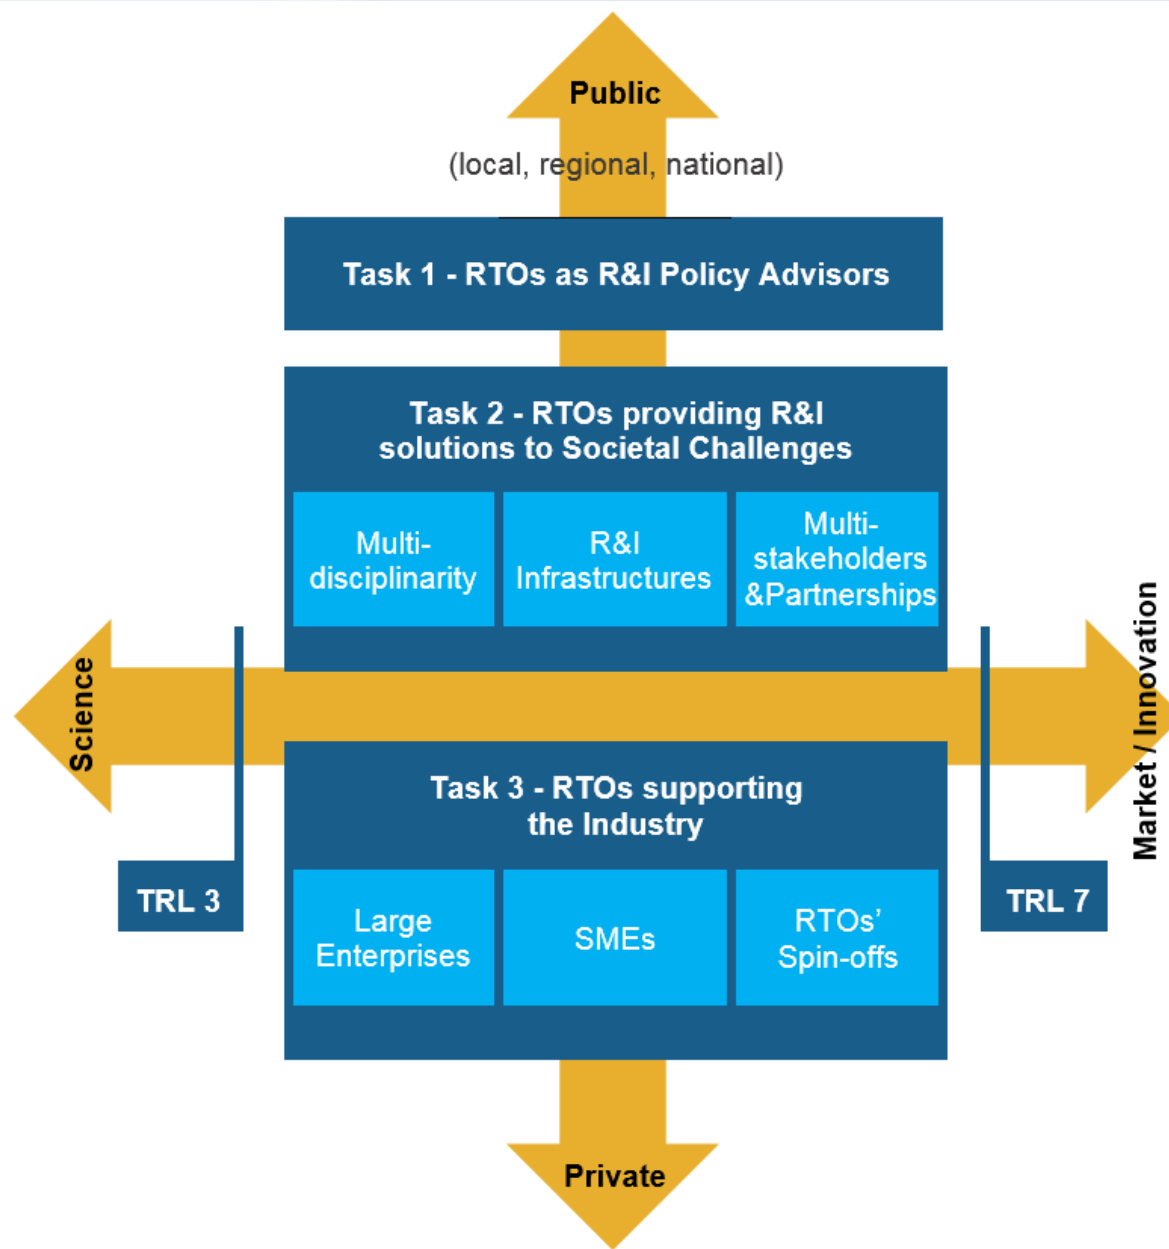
Public

(local, regional, national)

Task 1 - RTOs as R&I Policy Advisors

Task 2 - RTOs providing R&I solutions to Societal Challenges

Multi-disciplinarity

R&I Infrastructures

Multi-stakeholders &Partnerships

Science

Market / Innovation

TRL 3

TRL 7

Task 3 - RTOs supporting the Industry

Large Enterprises

SMEs

RTOs' Spin-offs

Private